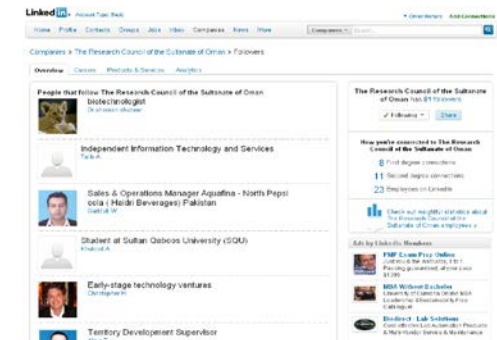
Linked in Account Type: Basic

Home Profile Contacts Groups Jobs Inbox Companies News More

Companies Search

Companies > The Research Council of the Sultanate of Oman > Followers

Overview Careers Products & Services Analytics

People that follow The Research Council of the Sultanate of Oman

biotechnologist
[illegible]

Independent Information Technology and Services
Talib A.

Sales & Operations Manager Aquafina - North Pepsi cola ( Haidri Beverages) Pakistan
Gulfraz W.

Student at Sultan Qaboos University (SQU)
Khalid A.

Early-stage technology ventures
Christopher H.

Territory Development Supervisor

The Research Council of the Sultanate of Oman has 81 followers

✓ Following Share

How you're connected to The Research Council of the Sultanate of Oman

8 First degree connections
11 Second degree connections
23 Employees on LinkedIn

Check out monthly statistics about The Research Council of the Sultanate of Oman employees »

Ads by LinkedIn Members

PMP Exam Prep Online
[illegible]

MBA Without Bachelor
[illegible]

Biodirect - Lab Solutions
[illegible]